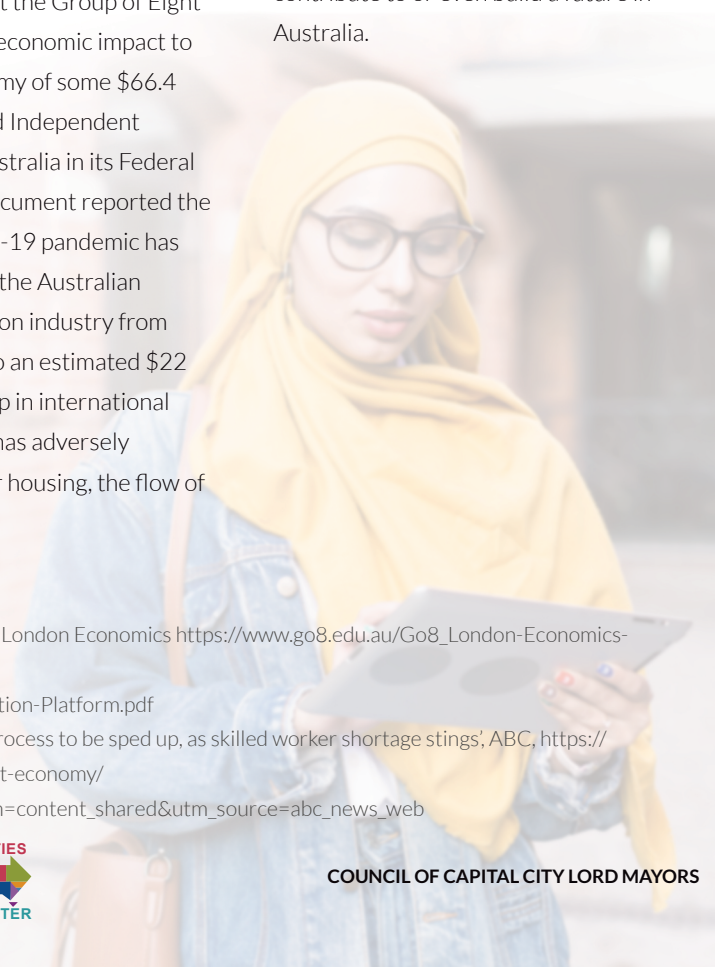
t the Group of Eight economic impact to my of some \$66.4 l Independent stralia in its Federal cument reported the -19 pandemic has the Australian on industry from o an estimated \$22 p in international has adversely r housing, the flow of

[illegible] Australia.

London Economics https://www.go8.edu.au/Go8_London-Economics-

tion-Platform.pdf
rocess to be sped up, as skilled worker shortage stings', ABC, https://
t-economy/
n=content_shared&utm_source=abc_news_web

IES
TER

COUNCIL OF CAPITAL CITY LORD MAYORS